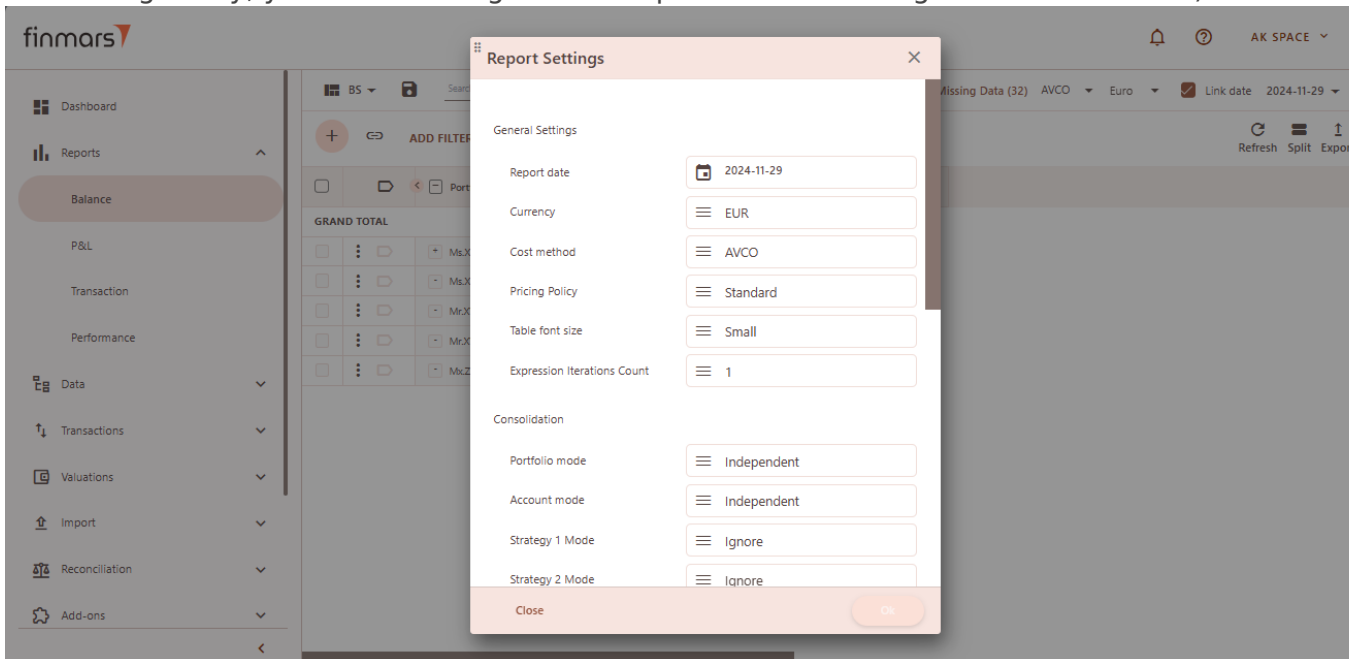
finmars

AK SPACE

Dashboard
Reports
Balance
P&L
Transaction
Performance
Data
Transactions
Valuations
Import
Reconciliation
Add-ons

BS
ADD FILTER
Port
GRAND TOTAL
Ms.X
Ms.X
Mr.X
Mr.X
Mx.Z

Missing Data (32) AVCO Euro Link date 2024-11-29
Refresh Split Expor

Report Settings

General Settings
Report date 2024-11-29
Currency EUR
Cost method AVCO
Pricing Policy Standard
Table font size Small
Expression Iterations Count 1

Consolidation
Portfolio mode Independent
Account mode Independent
Strategy 1 Mode Ignore
Strategy 2 Mode Ignore

Close
Ok